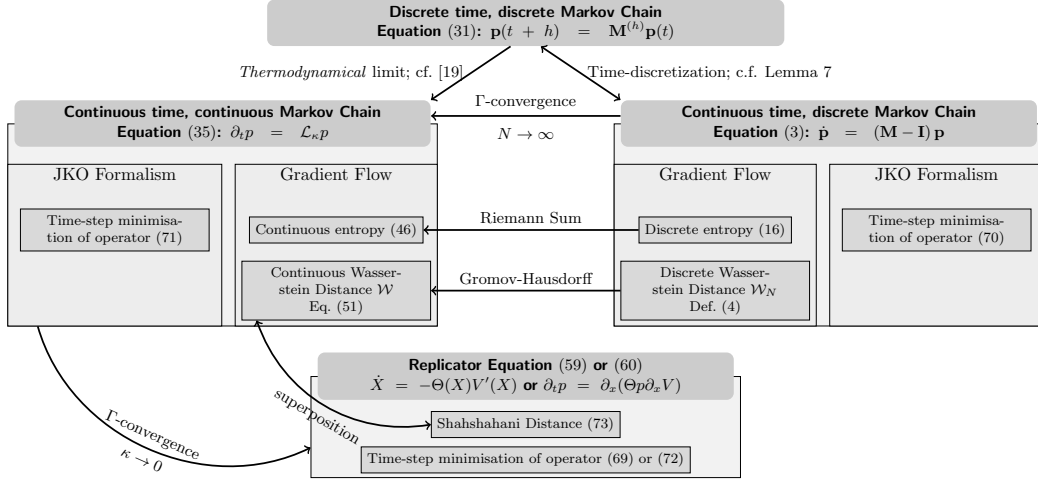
**Discrete time, discrete Markov Chain**
**Equation** (31): $\mathbf{p}(t + h) = \mathbf{M}^{(h)}\mathbf{p}(t)$

*Thermodynamical* limit; cf. [19]

Time-discretization; c.f. Lemma 7

**Continuous time, continuous Markov Chain**
**Equation** (35): $\partial_t p = \mathcal{L}_\kappa p$

Γ-convergence

$N \to \infty$

**Continuous time, discrete Markov Chain**
**Equation** (3): $\dot{\mathbf{p}} = (\mathbf{M} - \mathbf{I})\,\mathbf{p}$

JKO Formalism

Time-step minimisation of operator (71)

Gradient Flow

Continuous entropy (46)

Continuous Wasserstein Distance $\mathcal{W}$ Eq. (51)

Riemann Sum

Gromov-Hausdorff

Gradient Flow

Discrete entropy (16)

Discrete Wasserstein Distance $\mathcal{W}_N$ Def. (4)

JKO Formalism

Time-step minimisation of operator (70)

**Replicator Equation** (59) **or** (60)
$\dot{X} = -\Theta(X)V'(X)$ **or** $\partial_t p = \partial_x(\Theta p \partial_x V)$

superposition

Shahshahani Distance (73)

Γ-convergence
$\kappa \to 0$

Time-step minimisation of operator (69) or (72)